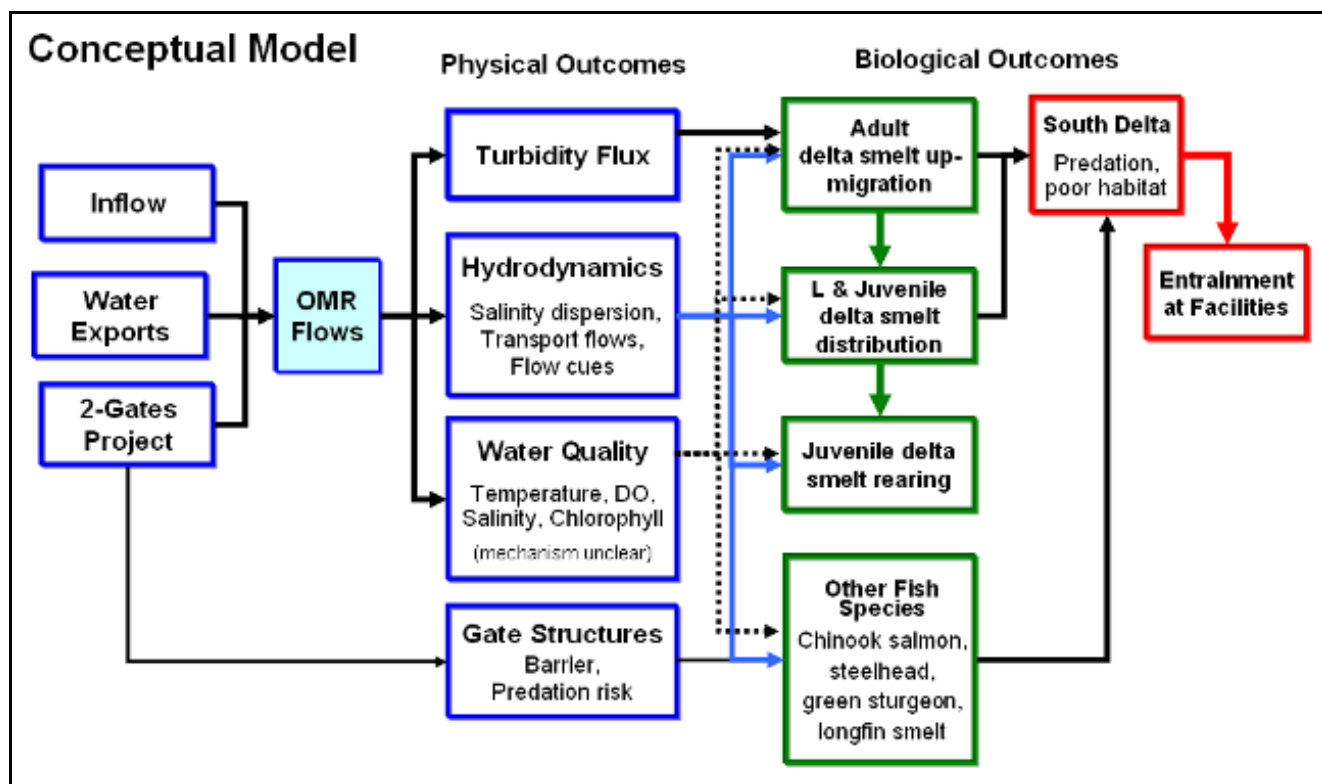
Conceptual Model

Physical Outcomes

Biological Outcomes

Inflow

Water Exports

2-Gates Project

OMR Flows

Turbidity Flux

Hydrodynamics

Salinity dispersion, Transport flows, Flow cues

Water Quality

Temperature, DO, Salinity, Chlorophyll

(mechanism unclear)

Gate Structures

Barrier, Predation risk

Adult delta smelt upmigration

L & Juvenile delta smelt distribution

Juvenile delta smelt rearing

Other Fish Species

Chinook salmon, steelhead, green sturgeon, longfin smelt

South Delta

Predation, poor habitat

Entrainment at Facilities